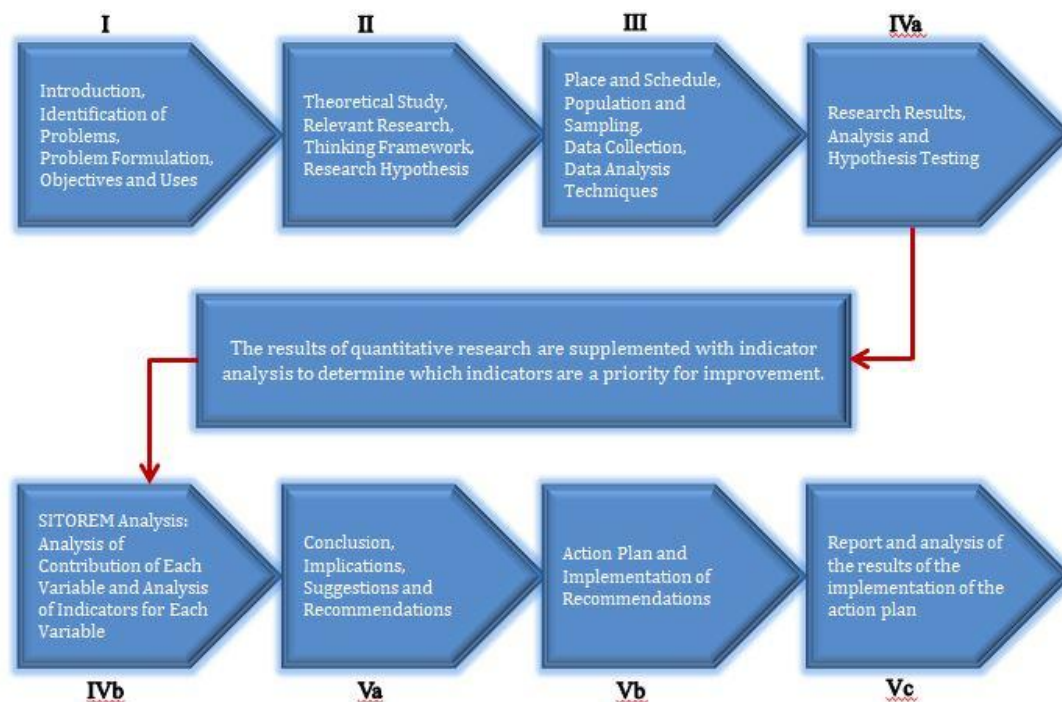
I

Introduction, Identification of Problems, Problem Formulation, Objectives and Uses

II

Theoretical Study, Relevant Research, Thinking Framework, Research Hypothesis

III

Place and Schedule, Population and Sampling, Data Collection, Data Analysis Techniques

IVa

Research Results, Analysis and Hypothesis Testing

The results of quantitative research are supplemented with indicator analysis to determine which indicators are a priority for improvement.

SITOREM Analysis: Analysis of Contribution of Each Variable and Analysis of Indicators for Each Variable

IVb

Conclusion, Implications, Suggestions and Recommendations

Va

Action Plan and Implementation of Recommendations

Vb

Report and analysis of the results of the implementation of the action plan

Vc